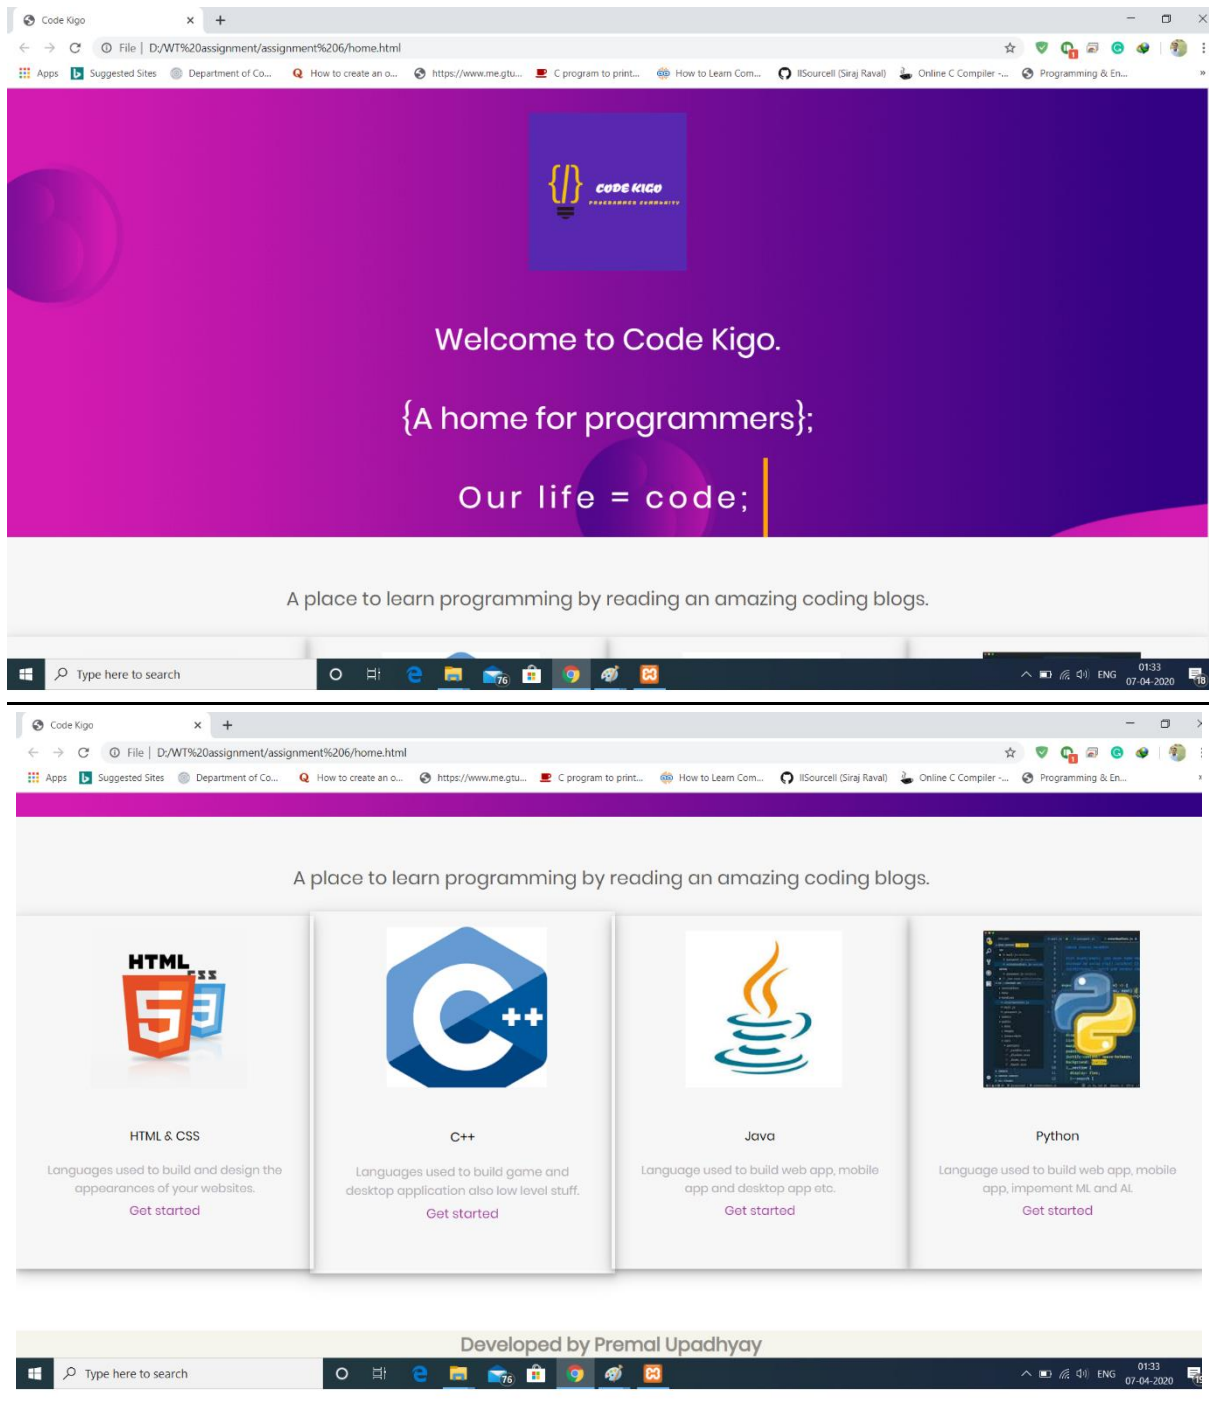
Code Kigo
File | D:/WT%20assignment/assignment%206/home.html
Apps Suggested Sites Department of Co... How to create an o... https://www.me.gtu... C program to print... How to Learn Com... IISourcell (Siraj Raval) Online C Compiler -... Programming & En...

CODE KIGO
PROGRAMMER COMMUNITY

Welcome to Code Kigo.

{A home for programmers};

Our life = code;

A place to learn programming by reading an amazing coding blogs.

Type here to search
ENG 01:33 07-04-2020

Code Kigo
File | D:/WT%20assignment/assignment%206/home.html
Apps Suggested Sites Department of Co... How to create an o... https://www.me.gtu... C program to print... How to Learn Com... IISourcell (Siraj Raval) Online C Compiler -... Programming & En...

A place to learn programming by reading an amazing coding blogs.

HTML CSS

HTML & CSS
Languages used to build and design the appearances of your websites.
Get started

C++
Languages used to build game and desktop application also low level stuff.
Get started

Java
Language used to build web app, mobile app and desktop app etc.
Get started

Python
Language used to build web app, mobile app, impement ML and AI.
Get started

Developed by Premal Upadhyay

Type here to search
ENG 01:33 07-04-2020